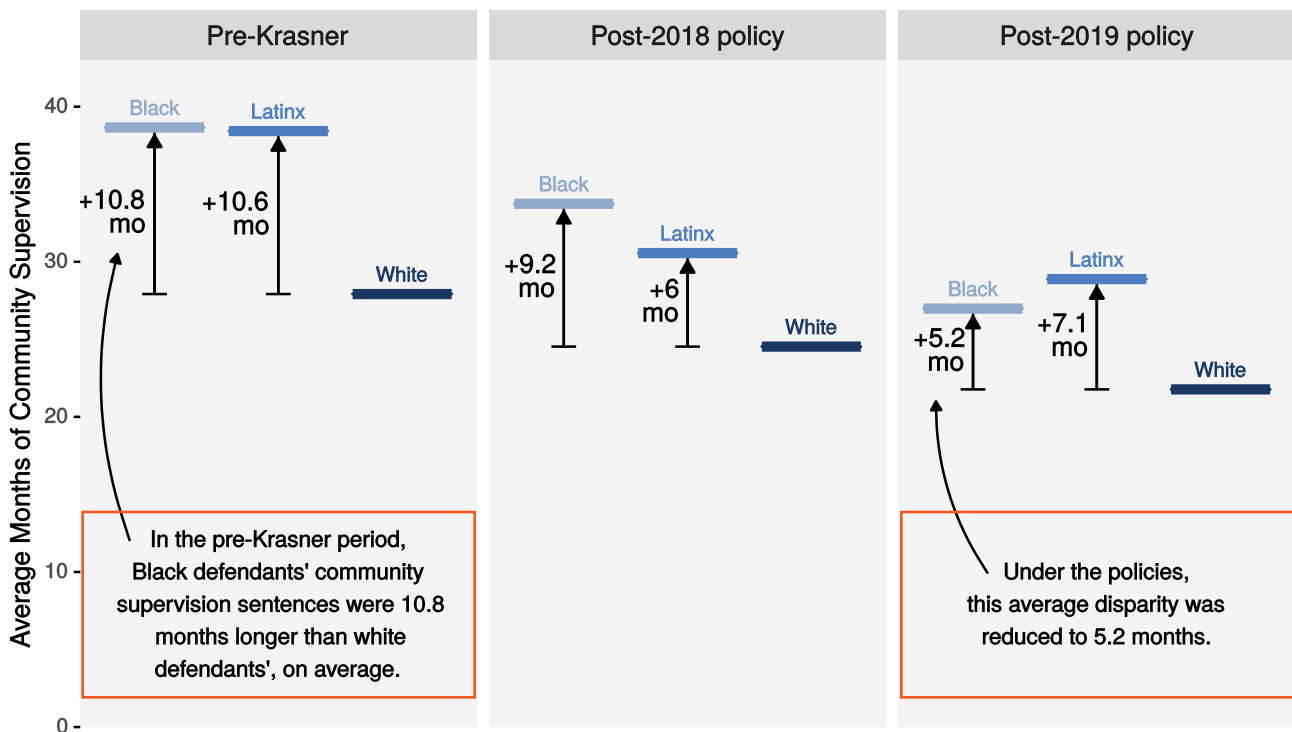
Pre-Krasner

Post-2018 policy

Post-2019 policy

Average Months of Community Supervision

40

30

20

10

0

Black

Latinx

White

+10.8 mo

+10.6 mo

In the pre-Krasner period, Black defendants' community supervision sentences were 10.8 months longer than white defendants', on average.

Black

Latinx

White

+9.2 mo

+6 mo

Black

Latinx

White

+5.2 mo

+7.1 mo

Under the policies, this average disparity was reduced to 5.2 months.